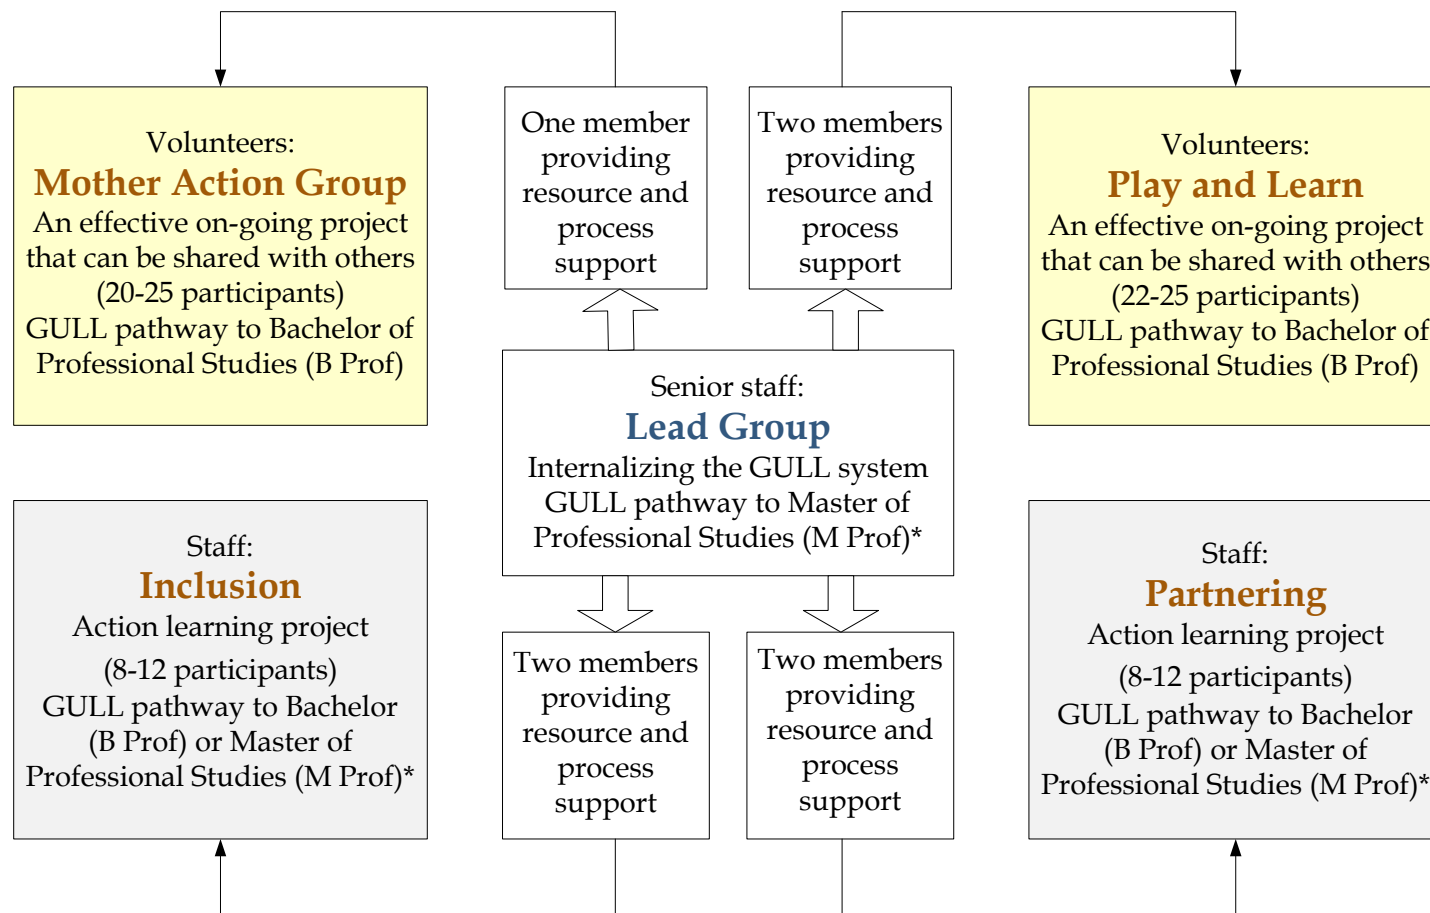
Volunteers:
Mother Action Group
An effective on-going project that can be shared with others (20-25 participants)
GULL pathway to Bachelor of Professional Studies (B Prof)

One member providing resource and process support

Two members providing resource and process support

Volunteers:
Play and Learn
An effective on-going project that can be shared with others (22-25 participants)
GULL pathway to Bachelor of Professional Studies (B Prof)

Senior staff:
Lead Group
Internalizing the GULL system
GULL pathway to Master of Professional Studies (M Prof)*

Staff:
Inclusion
Action learning project
(8-12 participants)
GULL pathway to Bachelor (B Prof) or Master of Professional Studies (M Prof)*

Two members providing resource and process support

Two members providing resource and process support

Staff:
Partnering
Action learning project
(8-12 participants)
GULL pathway to Bachelor (B Prof) or Master of Professional Studies (M Prof)*